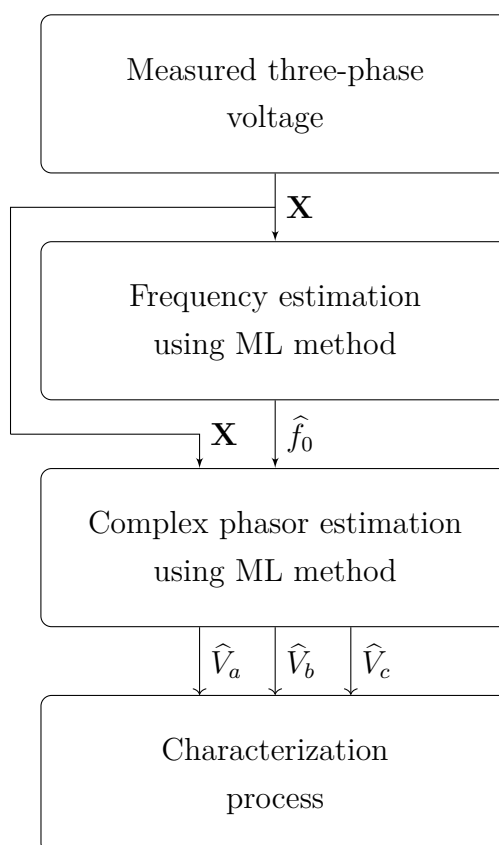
Measured three-phase voltage

$\mathbf{X}$

Frequency estimation using ML method

$\mathbf{X}$

$\widehat{f}_0$

Complex phasor estimation using ML method

$\widehat{V}_a$

$\widehat{V}_b$

$\widehat{V}_c$

Characterization process